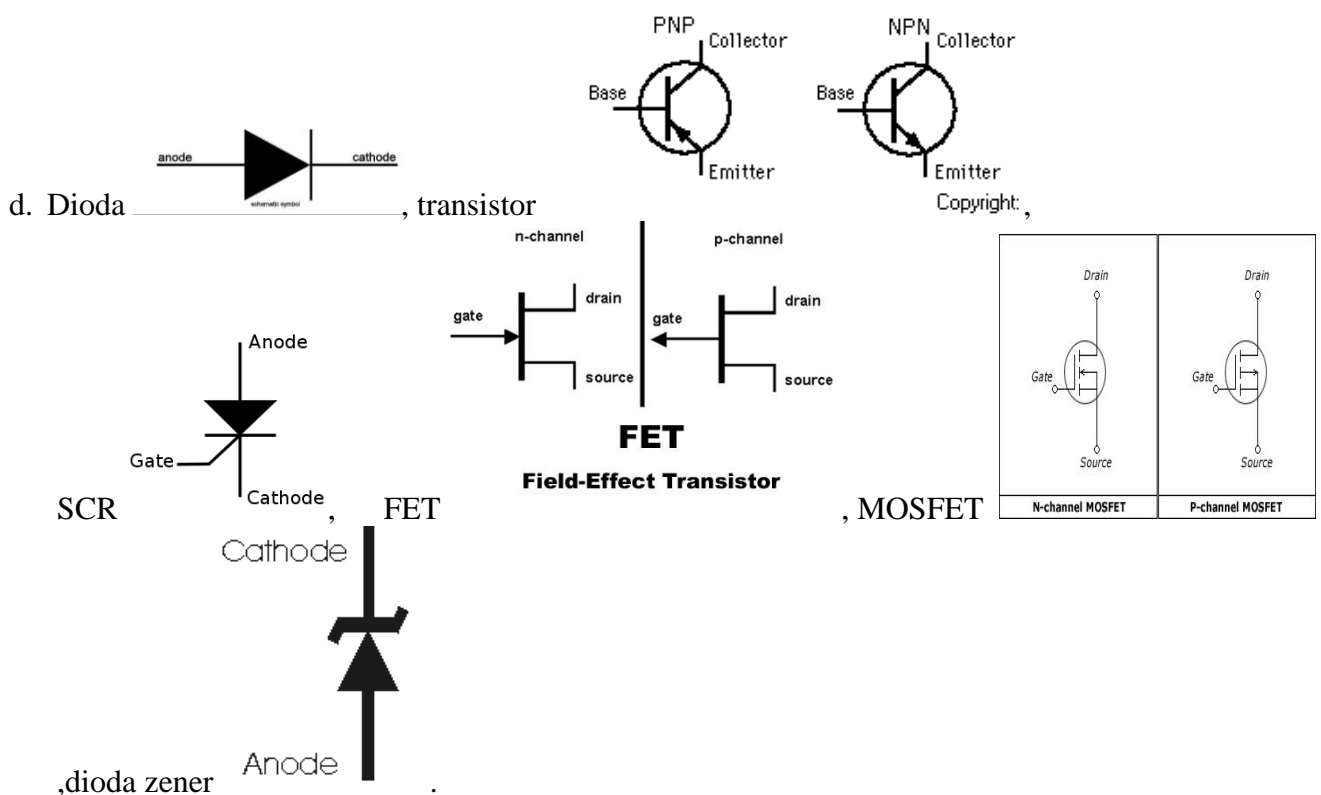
d. Dioda anode cathode schematic symbol, transistor PNP Collector Base Emitter NPN Collector Base Emitter Copyright: ,

SCR Anode Gate Cathode, FET n-channel gate drain source p-channel gate drain source FET Field-Effect Transistor, MOSFET Drain Gate Source N-channel MOSFET Drain Gate Source P-channel MOSFET

,dioda zener Cathode Anode .